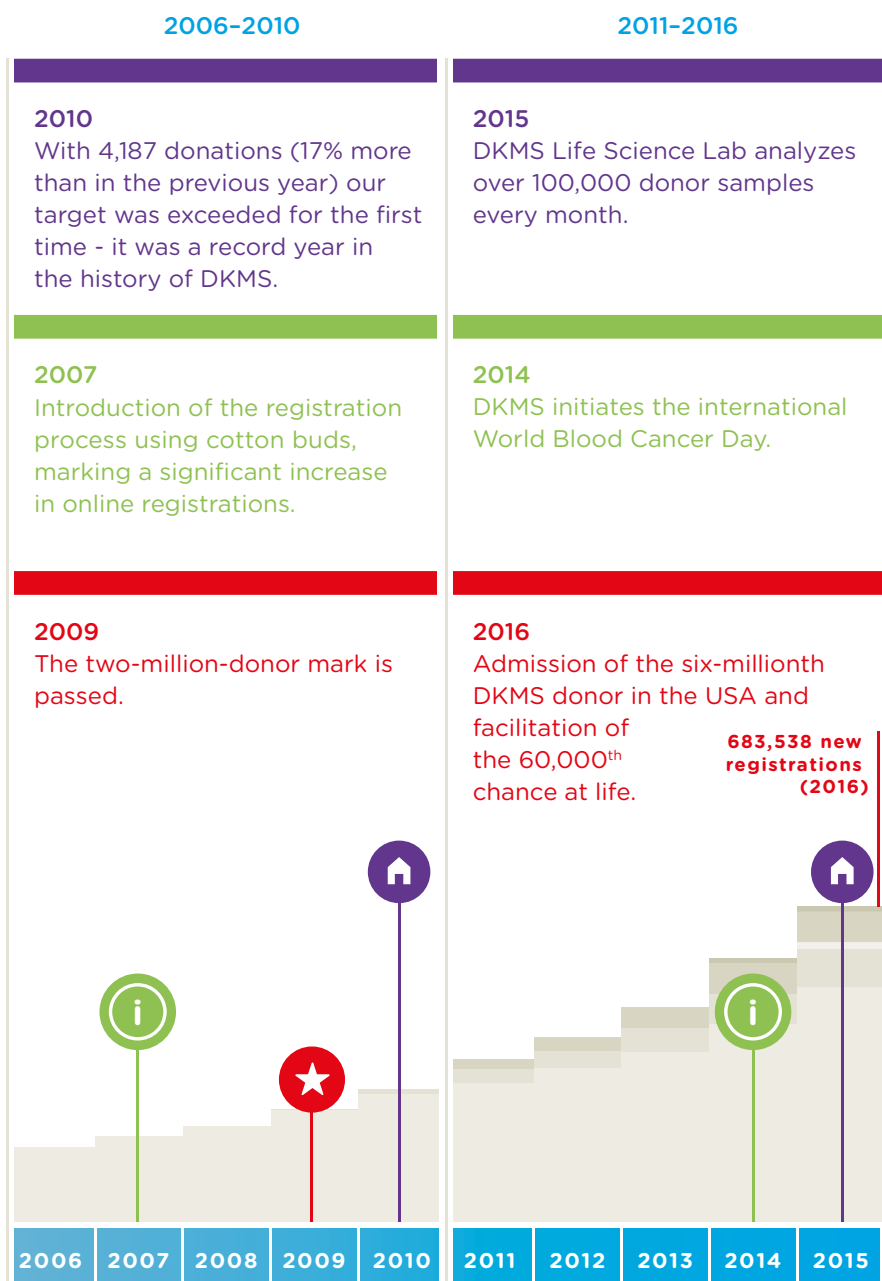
2006–2010

2011–2016

2010
With 4,187 donations (17% more than in the previous year) our target was exceeded for the first time - it was a record year in the history of DKMS.

2015
DKMS Life Science Lab analyzes over 100,000 donor samples every month.

2007
Introduction of the registration process using cotton buds, marking a significant increase in online registrations.

2014
DKMS initiates the international World Blood Cancer Day.

2009
The two-million-donor mark is passed.

2016
Admission of the six-millionth DKMS donor in the USA and facilitation of the 60,000$^{th}$ chance at life.

683,538 new registrations (2016)

2006 2007 2008 2009 2010 2011 2012 2013 2014 2015